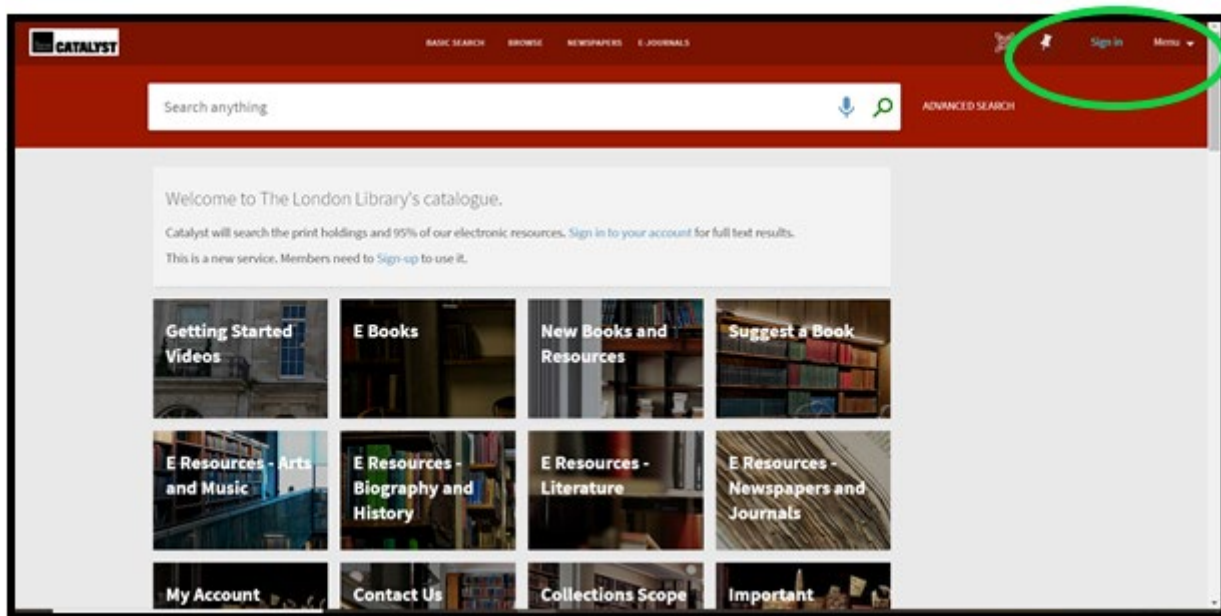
CATALYST

BASIC SEARCH BROWSE NEWSPAPERS E-JOURNALS

Sign in Menu

Search anything

ADVANCED SEARCH

Welcome to The London Library's catalogue.

Catalyst will search the print holdings and 95% of our electronic resources. Sign in to your account for full text results.

This is a new service. Members need to Sign-up to use it.

Getting Started Videos

E Books

New Books and Resources

Suggest a Book

E Resources - Arts and Music

E Resources - Biography and History

E Resources - Literature

E Resources - Newspapers and Journals

My Account

Contact Us

Collections Scope

Important